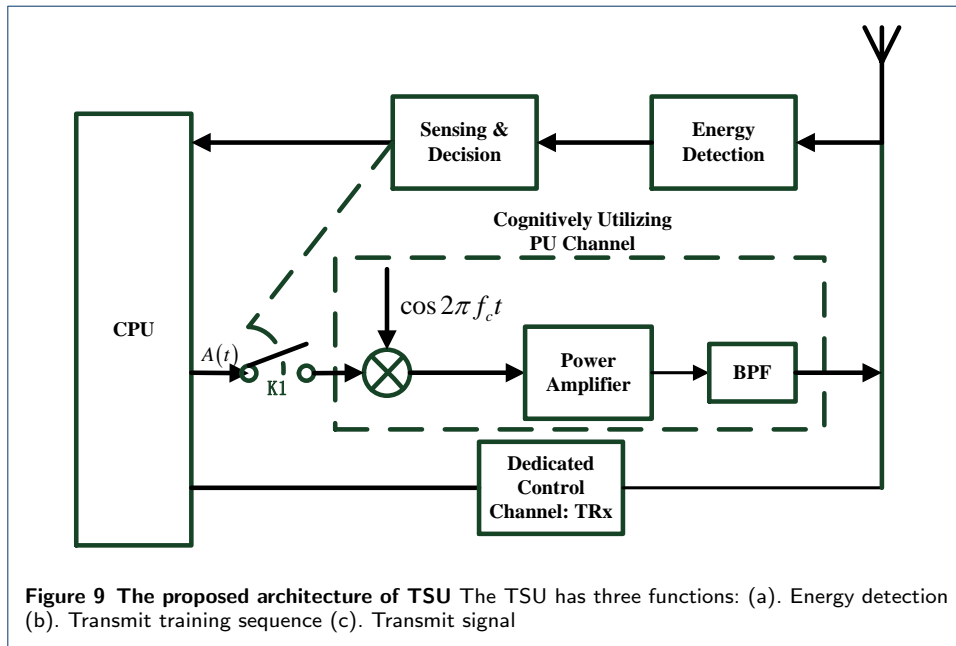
Sensing & Decision

Energy Detection

Cognitively Utilizing PU Channel

$\cos 2\pi f_c t$

CPU

$A(t)$

K1

Power Amplifier

BPF

Dedicated Control Channel: TRx

**Figure 9 The proposed architecture of TSU** The TSU has three functions: (a). Energy detection (b). Transmit training sequence (c). Transmit signal